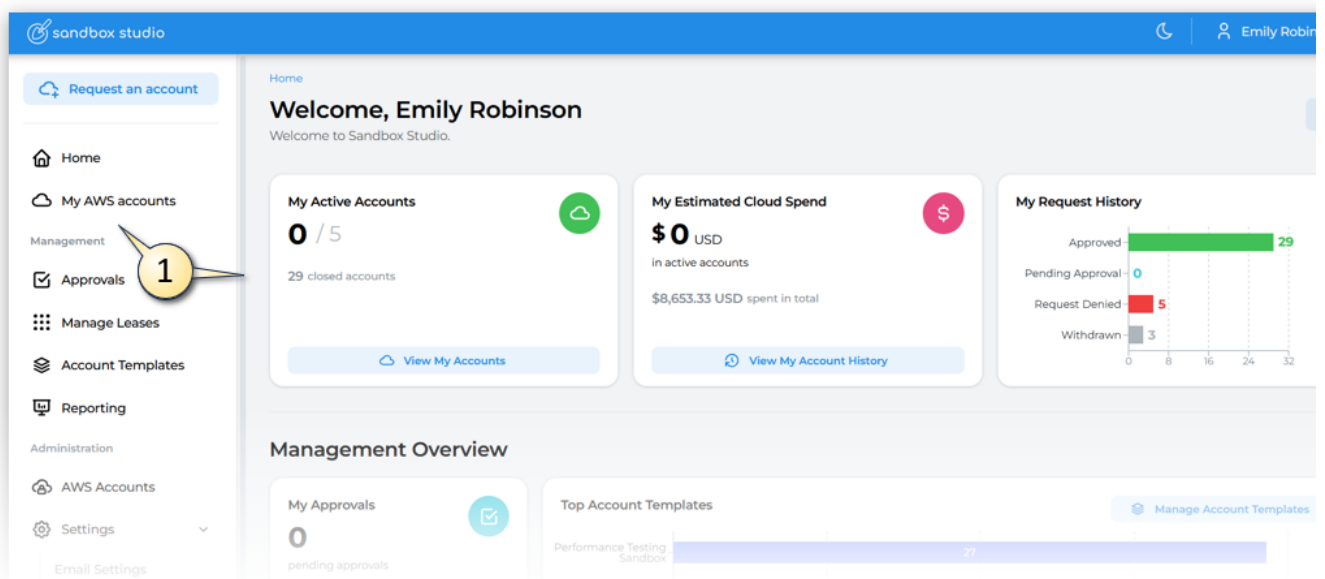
sandbox studio

Emily Robin

Request an account

Home

My AWS accounts

Management

Approvals

Manage Leases

Account Templates

Reporting

Administration

AWS Accounts

Settings

Email Settings

1

Home

Welcome, Emily Robinson

Welcome to Sandbox Studio.

My Active Accounts

0 / 5

29 closed accounts

View My Accounts

My Estimated Cloud Spend

$ 0 USD

in active accounts

$8,653.33 USD spent in total

View My Account History

My Request History

Approved 29

Pending Approval 0

Request Denied 5

Withdrawn 3

0 8 16 24 32

Management Overview

My Approvals

0

pending approvals

Top Account Templates

Manage Account Templates

Performance Testing Sandbox

27